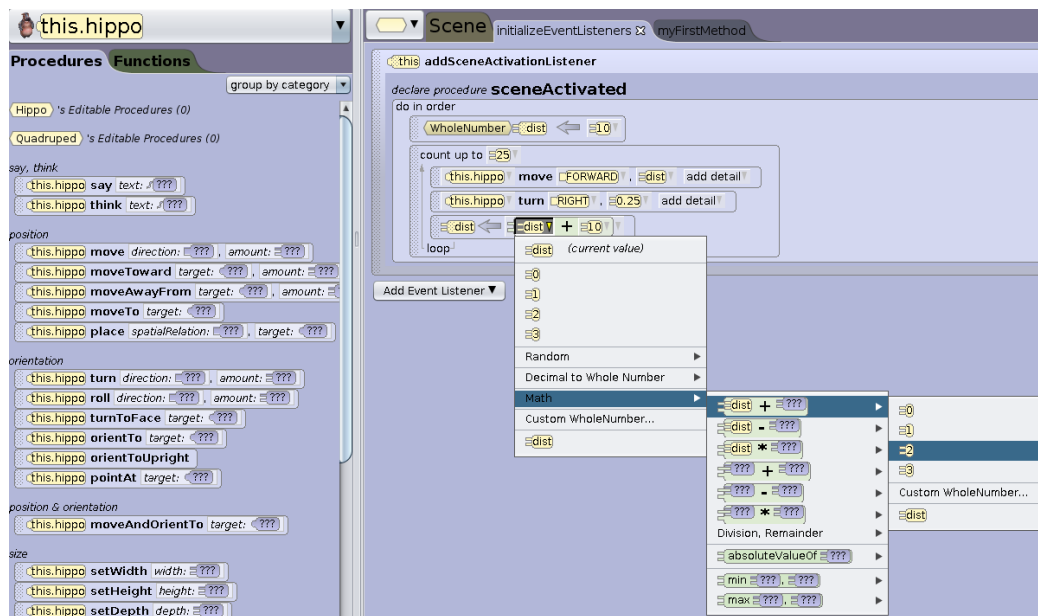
this.hippo

Procedures Functions

group by category

Hippo 's Editable Procedures (0)

Quadruped 's Editable Procedures (0)

say, think

this.hippo say text: ???

this.hippo think text: ???

position

this.hippo move direction: ??? , amount: ???

this.hippo moveToward target: ??? , amount: ???

this.hippo moveAwayFrom target: ??? , amount:

this.hippo moveTo target: ???

this.hippo place spatialRelation: ??? , target: ???

orientation

this.hippo turn direction: ??? , amount: ???

this.hippo roll direction: ??? , amount: ???

this.hippo turnToFace target: ???

this.hippo orientTo target: ???

this.hippo orientToUpright

this.hippo pointAt target: ???

position & orientation

this.hippo moveAndOrientTo target: ???

size

this.hippo setWidth width: ???

this.hippo setHeight height: ???

this.hippo setDepth depth: ???

Scene initializeEventListeners myFirstMethod

this addSceneActivationListener

declare procedure sceneActivated

do in order

WholeNumber dist ⟸ 10

count up to 25

this.hippo move FORWARD , dist add detail

this.hippo turn RIGHT , 0.25 add detail

dist ⟸ dist + 10

loop

Add Event Listener ▼

dist (current value)

0

1

2

3

Random

Decimal to Whole Number

Math

Custom WholeNumber...

dist

dist + ???

dist - ???

dist * ???

??? + ???

??? - ???

??? * ???

Division, Remainder

absoluteValueOf ???

min ??? , ???

max ??? , ???

0

1

2

3

Custom WholeNumber...

dist